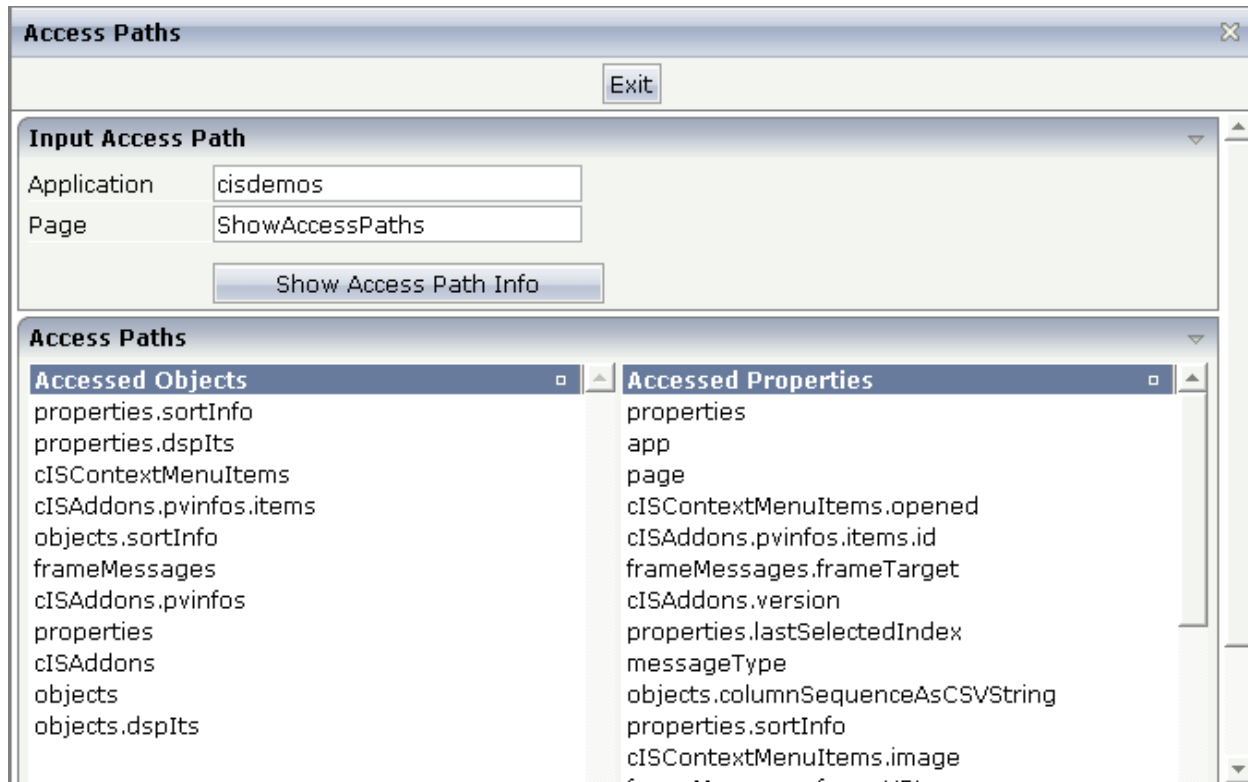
Access Paths

Exit

Input Access Path

Application cisdemos

Page ShowAccessPaths

Show Access Path Info

Access Paths

| Accessed Objects | Accessed Properties |
|---|---|
| properties.sortInfo | properties |
| properties.dspIts | app |
| cISContextMenuItems | page |
| cISAddons.pvinfos.items | cISContextMenuItems.opened |
| objects.sortInfo | cISAddons.pvinfos.items.id |
| frameMessages | frameMessages.frameTarget |
| cISAddons.pvinfos | cISAddons.version |
| properties | properties.lastSelectedIndex |
| cISAddons | messageType |
| objects | objects.columnSequenceAsCSVString |
| objects.dspIts | properties.sortInfo |
| | cISContextMenuItems.image |
| | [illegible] |